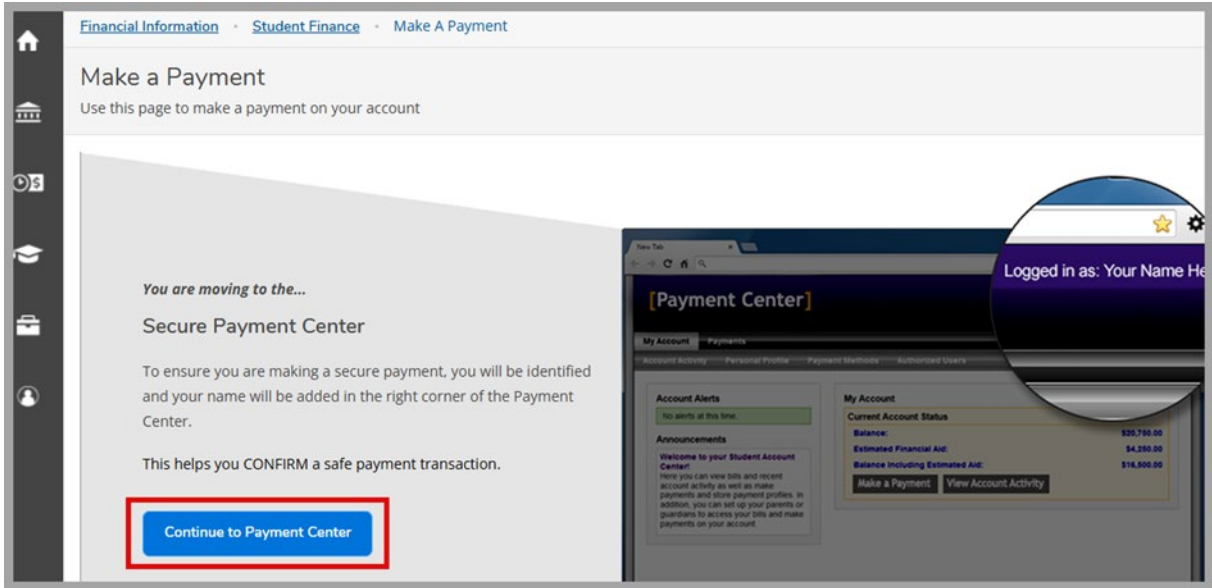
Financial Information · Student Finance · Make A Payment

Make a Payment

Use this page to make a payment on your account

You are moving to the...

Secure Payment Center

To ensure you are making a secure payment, you will be identified and your name will be added in the right corner of the Payment Center.

This helps you CONFIRM a safe payment transaction.

Continue to Payment Center

New Tab

[Payment Center]

My Account Payments

Account Activity Personal Profile Payment Methods Authorized Users

Account Alerts

No alerts at this time.

Announcements

Welcome to your Student Account Center!

Here you can view bills and recent account activity as well as make payments and store payment profiles. In addition, you can set up your parents or guardians to access your bills and make payments on your account.

My Account

Current Account Status

| | |
|---|---|
| Balance: | \$20,750.00 |
| Estimated Financial Aid: | \$4,250.00 |
| Balance Including Estimated Aid: | \$16,500.00 |

Make a Payment View Account Activity

Logged in as: Your Name He